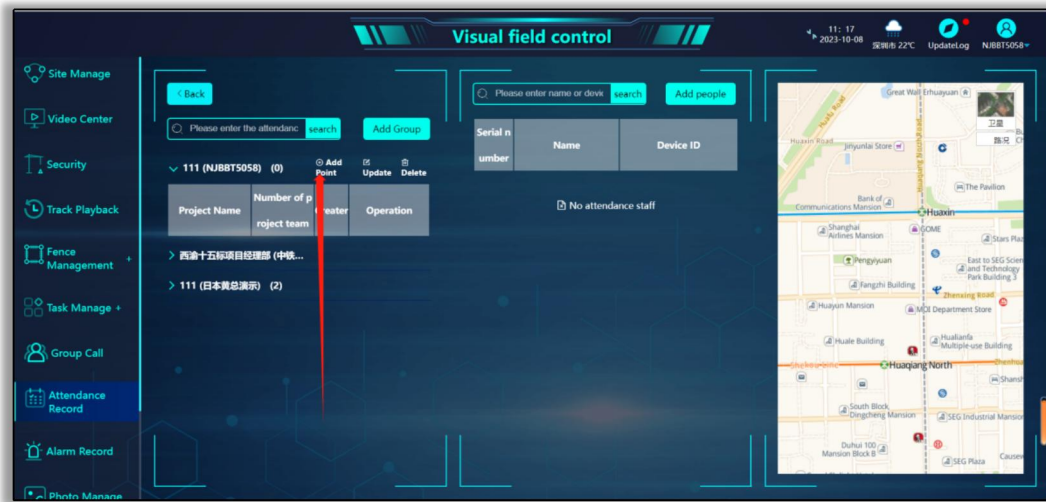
Visual field control

11: 17
2023-10-08 深圳市 22℃ UpdateLog NJBBT5058

Site Manage
Video Center
Security
Track Playback
Fence Management +
Task Manage +
Group Call
Attendance Record
Alarm Record
Photo Manage

< Back

Please enter the attendanc search Add Group

111 (NJBBT5058) (0) Add Point Update Delete

| Project Name | Number of project team | Creater | Operation |
|---|---|---|---|

> 西渝十五标项目经理部 (中铁...
> 111 (日本黄总演示) (2)

Please enter name or devic search Add people

| Serial number | Name | Device ID |
|---|---|---|

No attendance staff

Great Wall Erhuayuan
卫星
路况
Huaxin Road
Jinyunlai Store
The Pavilion
Bank of Communications Mansion
Huaxin
Shanghai Airlines Mansion
GOME
Stars Plaz
Pengyiyuan
East to SEG Scien and Technology Park Building 3
Fangzhi Building
Zhenxing Road
Huayun Mansion
MOI Department Store
Huale Building
Hualianfa Multiple-use Building
Huaqiang North
Shansh
South Block Dingcheng Mansion
SEG Industrial Mansio
Duhui 100 Mansion Block B
SEG Plaza
Causew